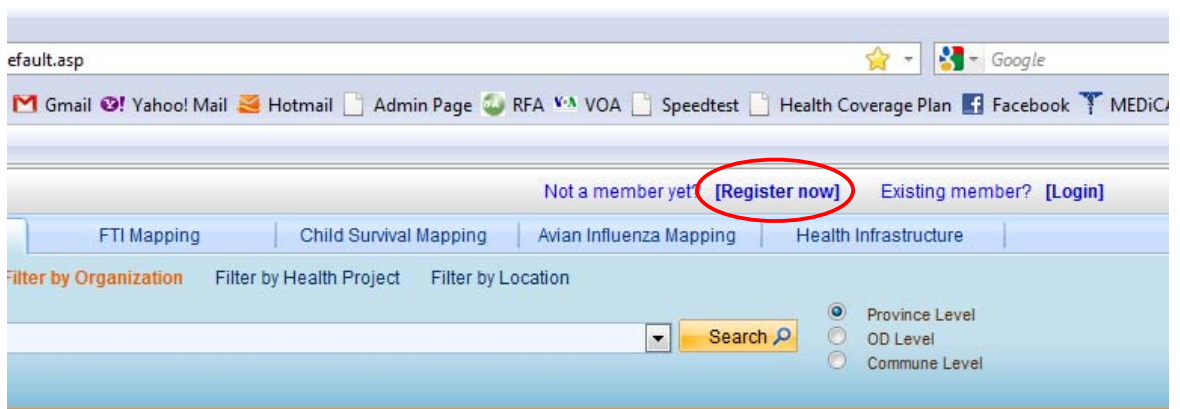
efault.asp

Google

Gmail Yahoo! Mail Hotmail Admin Page RFA VOA Speedtest Health Coverage Plan Facebook MEDiC

Not a member yet? [Register now] Existing member? [Login]

FTI Mapping | Child Survival Mapping | Avian Influenza Mapping | Health Infrastructure

Filter by Organization Filter by Health Project Filter by Location

Search

Province Level
OD Level
Commune Level